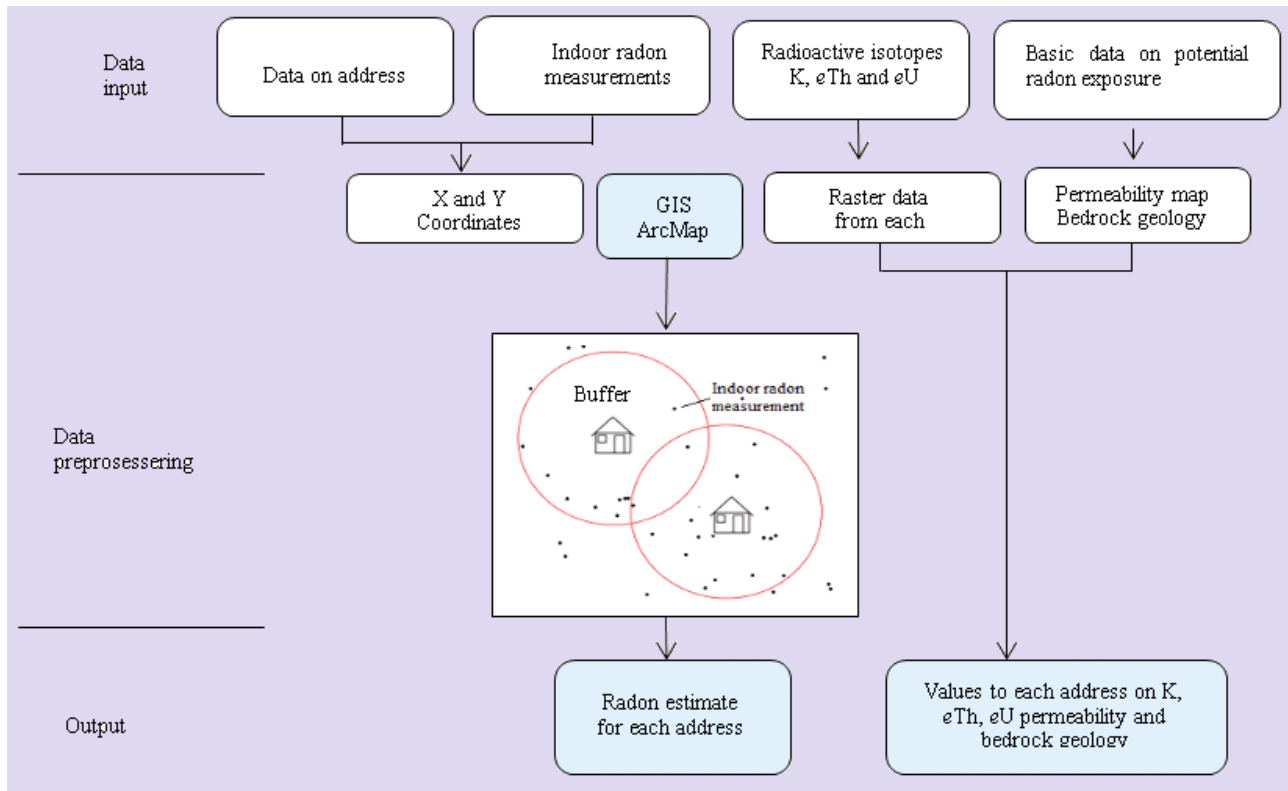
Data input

Data on address

Indoor radon measurements

Radioactive isotopes K, eTh and eU

Basic data on potential radon exposure

X and Y Coordinates

GIS ArcMap

Raster data from each

Permeability map Bedrock geology

Data preprosessering

Buffer

Indoor radon measurement

Output

Radon estimate for each address

Values to each address on K, eTh, eU permeability and bedrock geology